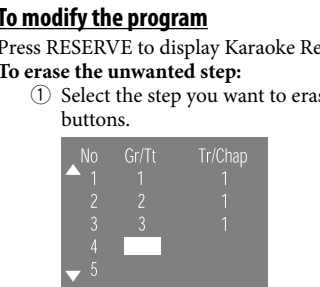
To modify the program

Press RESERVE to display Karaoke Re

To erase the unwanted step:

① Select the step you want to eras buttons.

| No | Gr/Tt | Tr/Chap |
|---|---|---|
| 1 | 1 | 1 |
| 2 | 2 | 1 |
| 3 | 3 | 1 |
| 4 | | |
| 5 | | |